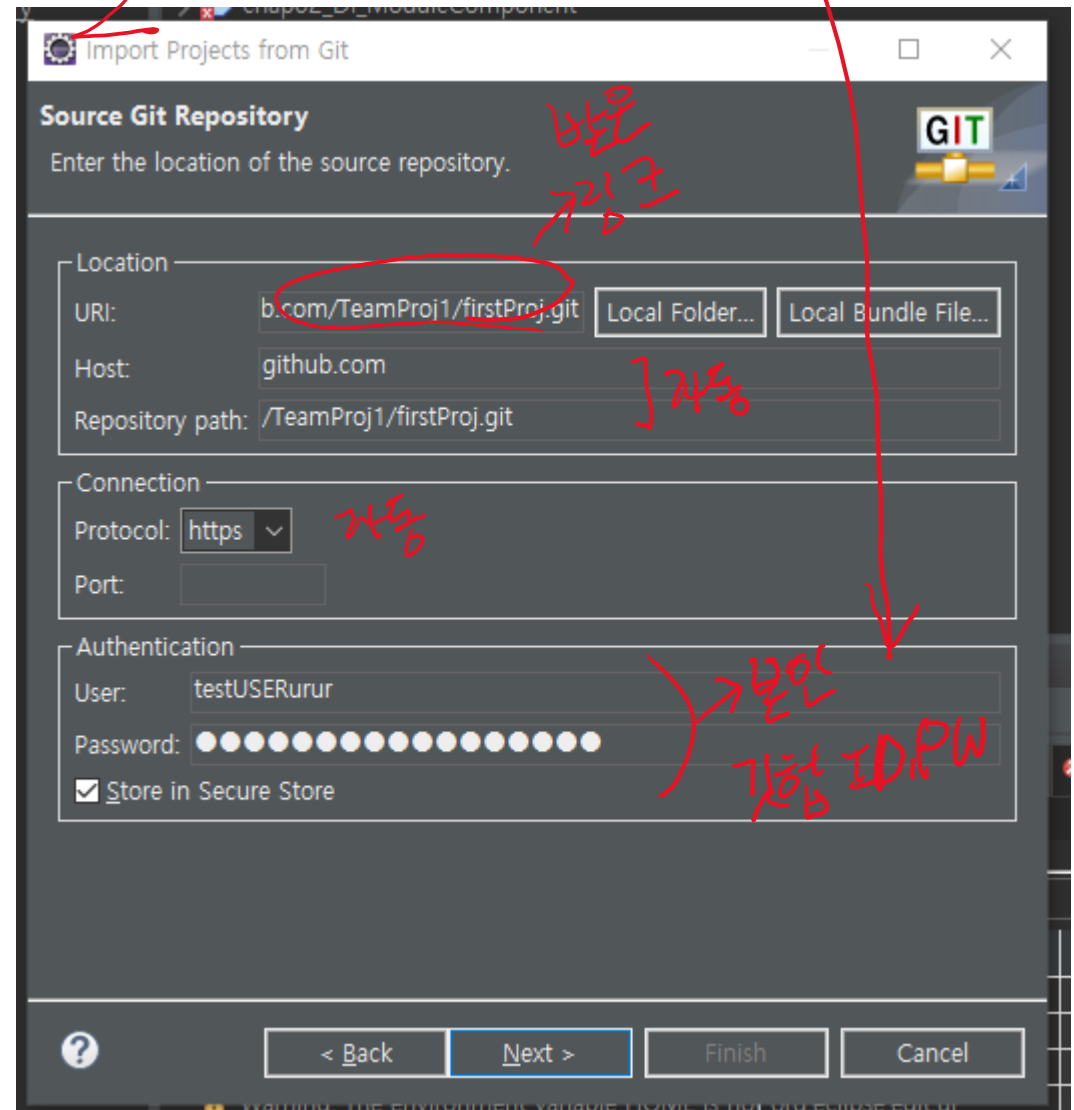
Import Projects from Git

Source Git Repository
Enter the location of the source repository.

GIT

받은
링크

Location
URI: b.com/TeamProj1/firstProj.git
Local Folder...
Local Bundle File...
Host: github.com
Repository path: /TeamProj1/firstProj.git
] 자동

Connection
Protocol: https
자동
Port:

Authentication
User: testUSERurur
Password: ●●●●●●●●●●●●●●●●●●●
Store in Secure Store
본인
깃헙 ID,PW

?
< Back
Next >
Finish
Cancel